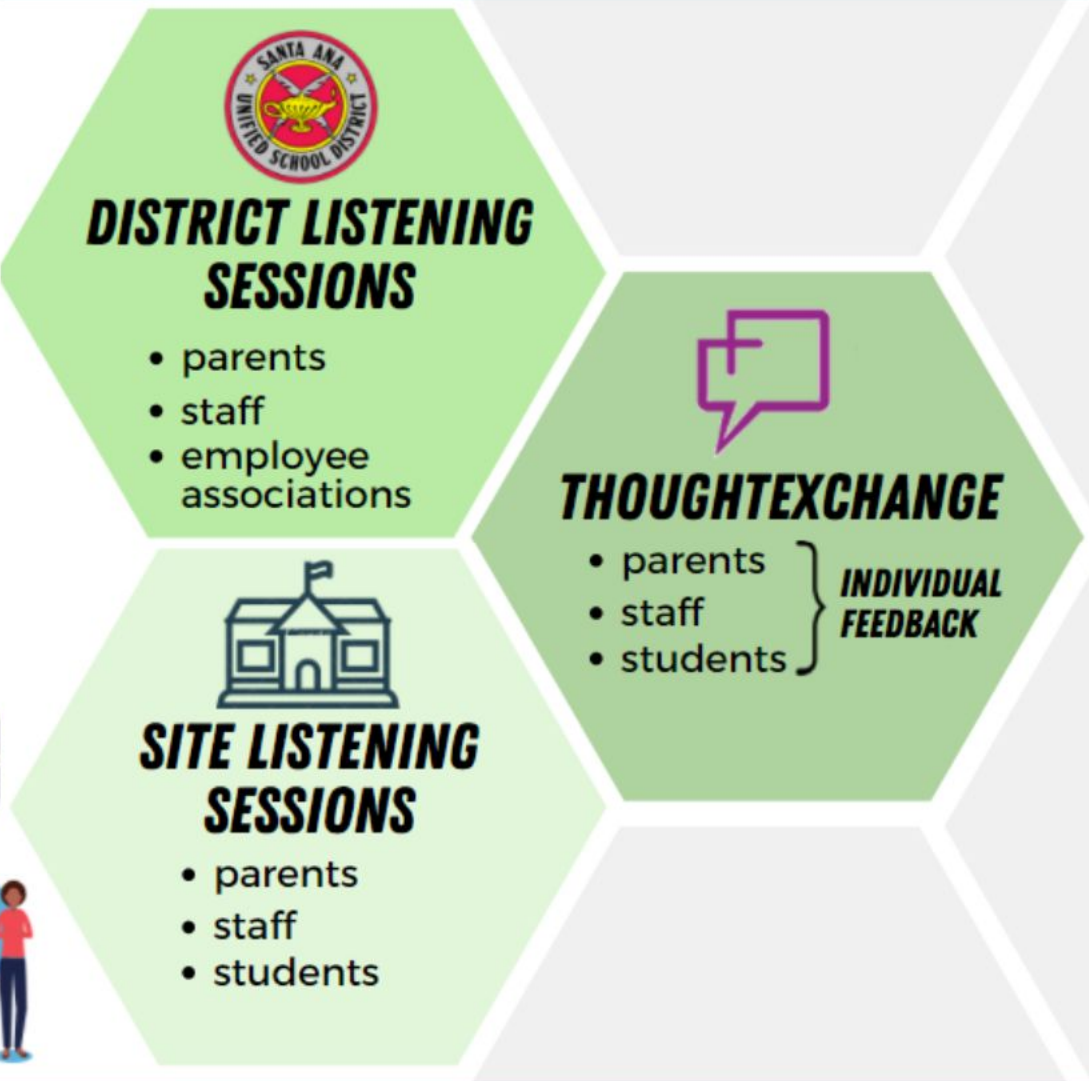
SANTA ANA UNIFIED SCHOOL DISTRICT

DISTRICT LISTENING SESSIONS

• parents
• staff
• employee associations

THOUGHTEXCHANGE

• parents
• staff
• students

INDIVIDUAL FEEDBACK

SITE LISTENING SESSIONS

• parents
• staff
• students